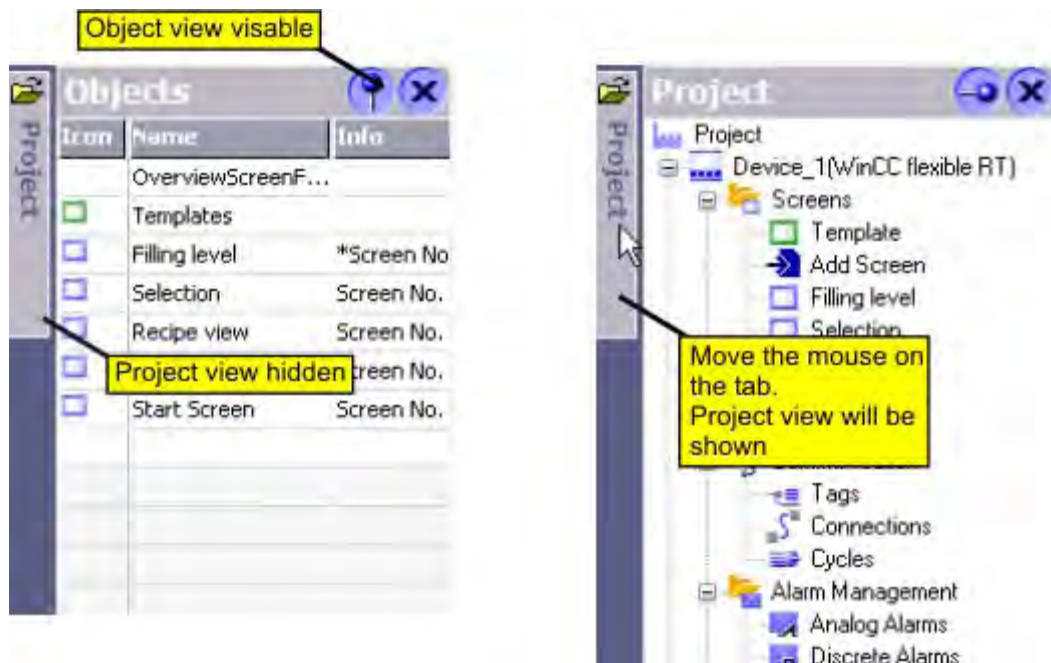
Object view visable

Project

Objects

| Icon | Name | Info |
|---|---|---|
| | OverviewScreenF... | |
| | Templates | |
| | Filling level | *Screen No |
| | Selection | Screen No. |
| | Recipe view | Screen No. |
| | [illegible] | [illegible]reen No. |
| | Start Screen | Screen No. |

Project view hidden

Project

Project

Project
Device_1(WinCC flexible RT)
Screens
Template
Add Screen
Filling level
Selection
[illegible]
Tags
Connections
Cycles
Alarm Management
Analog Alarms
Discrete Alarms

Move the mouse on the tab.
Project view will be shown